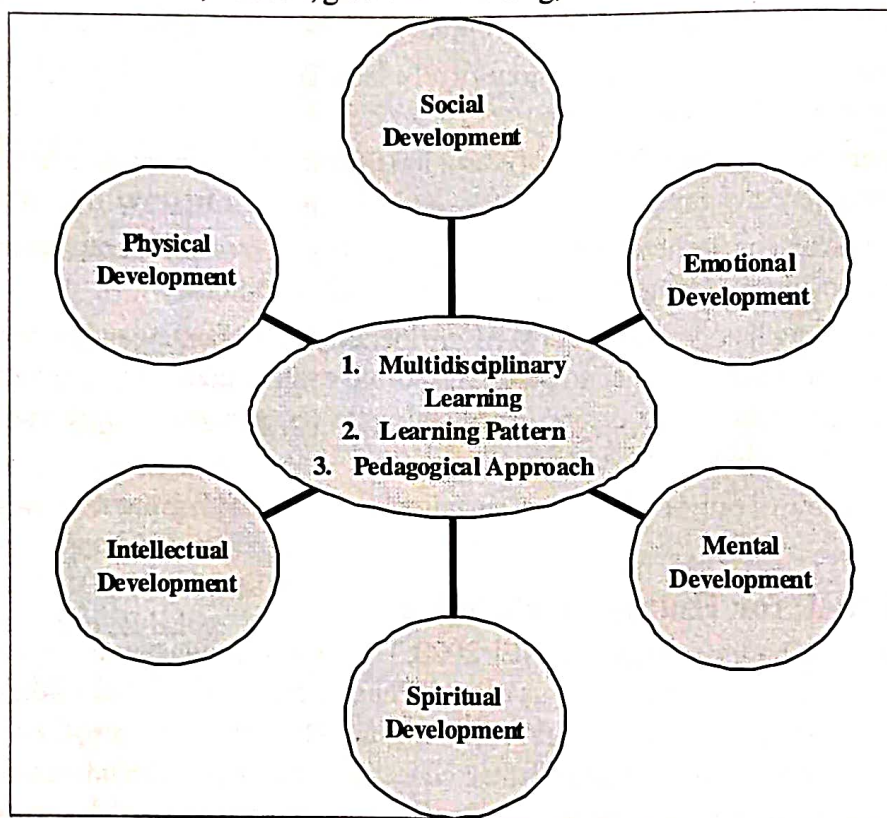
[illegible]

Social Development

Physical Development

Emotional Development

1. Multidisciplinary Learning
2. Learning Pattern
3. Pedagogical Approach

Intellectual Development

Mental Development

Spiritual Development